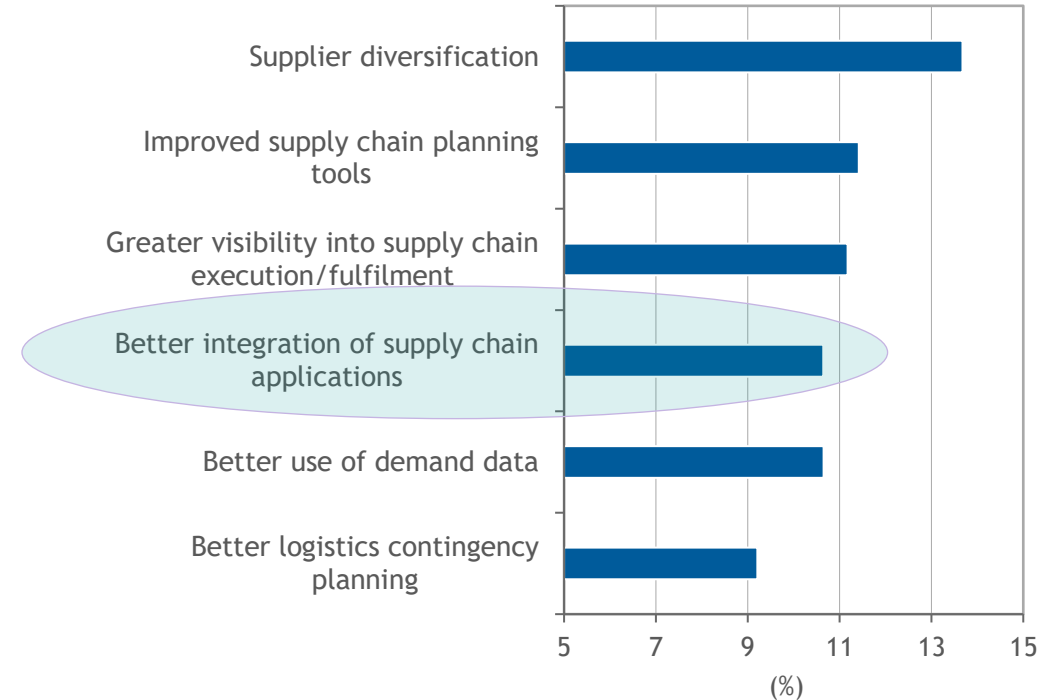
Supplier diversification

Improved supply chain planning tools

Greater visibility into supply chain execution/fulfilment

Better integration of supply chain applications

Better use of demand data

Better logistics contingency planning

5
7
9
11
13
15
(%)